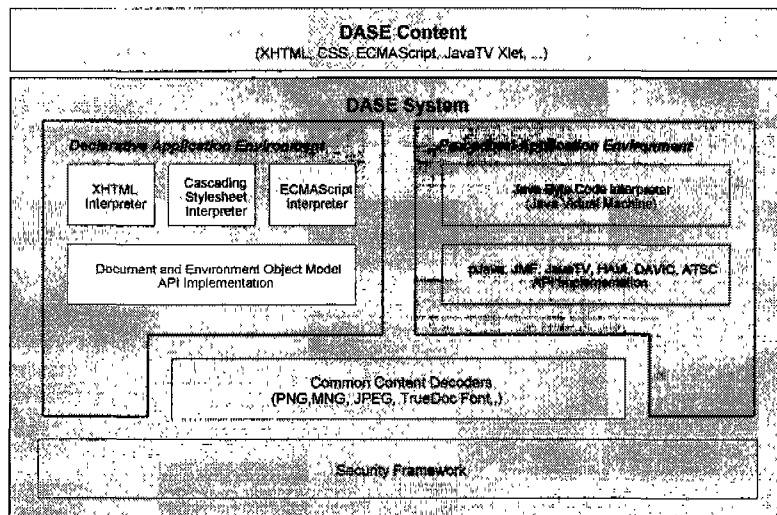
DASE Content
(XHTML, CSS, ECMAScript, JavaTV Xlet, ...)

DASE System

Declarative Application Environment

XHTML Interpreter

Cascading Stylesheet Interpreter

ECMAScript Interpreter

Document and Environment Object Model API Implementation

Procedural Application Environment

Java Byte Code Interpreter (Java Virtual Machine)

pJava, JMF, JavaTV, HAVi, DAVIC, ATSC API Implementation

Common Content Decoders (PNG,MNG, JPEG, TrueDoc Font,.)

Security Framework